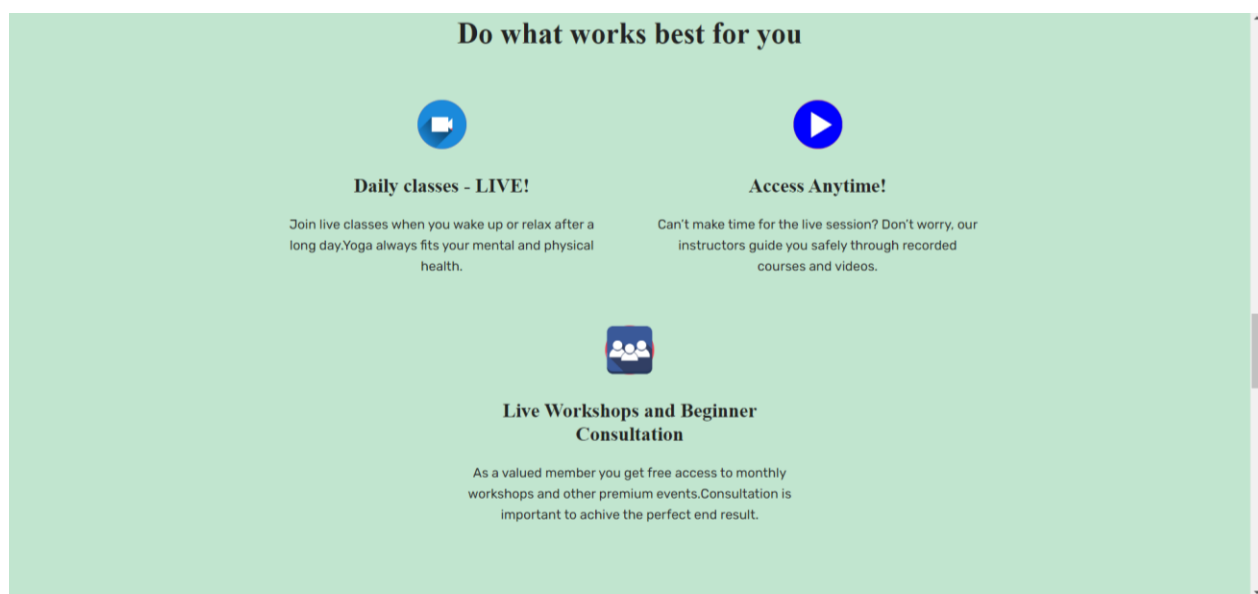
Do what works best for you

Daily classes - LIVE!

Join live classes when you wake up or relax after a long day.Yoga always fits your mental and physical health.

Access Anytime!

Can't make time for the live session? Don't worry, our instructors guide you safely through recorded courses and videos.

Live Workshops and Beginner Consultation

As a valued member you get free access to monthly workshops and other premium events.Consultation is important to achive the perfect end result.